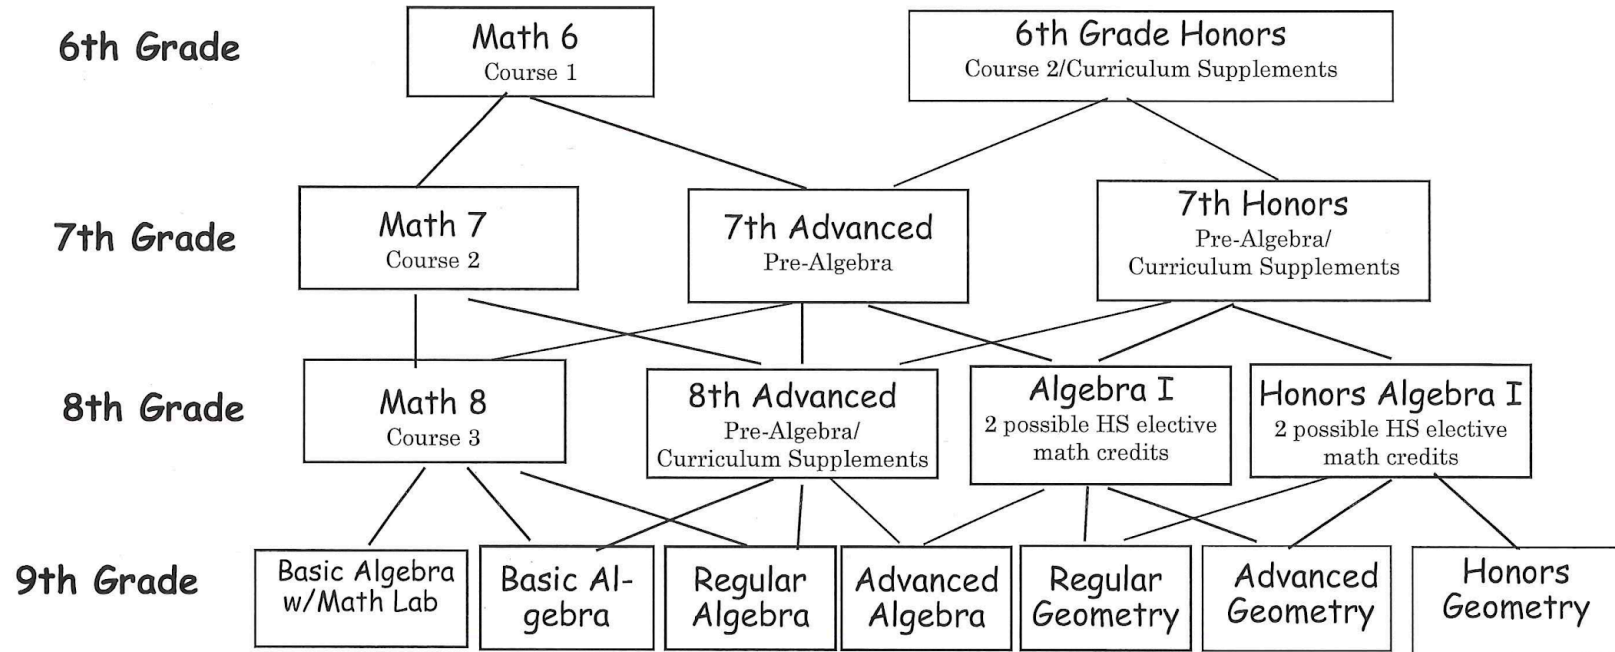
6th Grade

Math 6
Course 1

6th Grade Honors
Course 2/Curriculum Supplements

7th Grade

Math 7
Course 2

7th Advanced
Pre-Algebra

7th Honors
Pre-Algebra/
Curriculum Supplements

8th Grade

Math 8
Course 3

8th Advanced
Pre-Algebra/
Curriculum Supplements

Algebra I
2 possible HS elective math credits

Honors Algebra I
2 possible HS elective math credits

9th Grade

Basic Algebra w/Math Lab

Basic Algebra

Regular Algebra

Advanced Algebra

Regular Geometry

Advanced Geometry

Honors Geometry